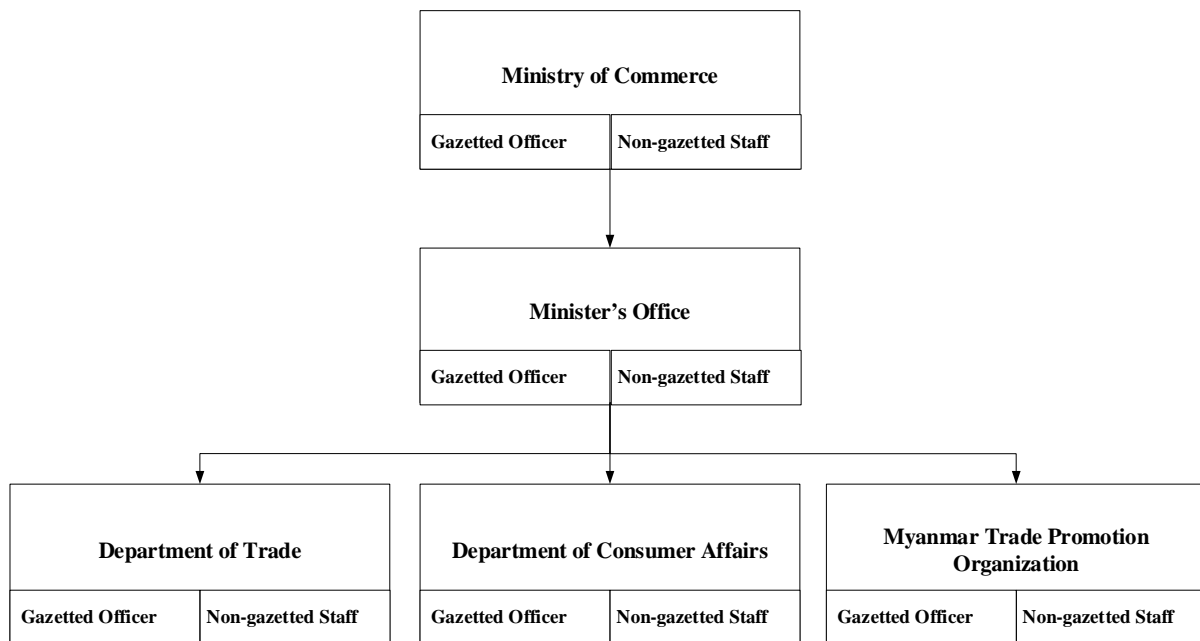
Ministry of Commerce

Gazetted Officer

Non-gazetted Staff

Minister's Office

Gazetted Officer

Non-gazetted Staff

Department of Trade

Gazetted Officer

Non-gazetted Staff

Department of Consumer Affairs

Gazetted Officer

Non-gazetted Staff

Myanmar Trade Promotion Organization

Gazetted Officer

Non-gazetted Staff